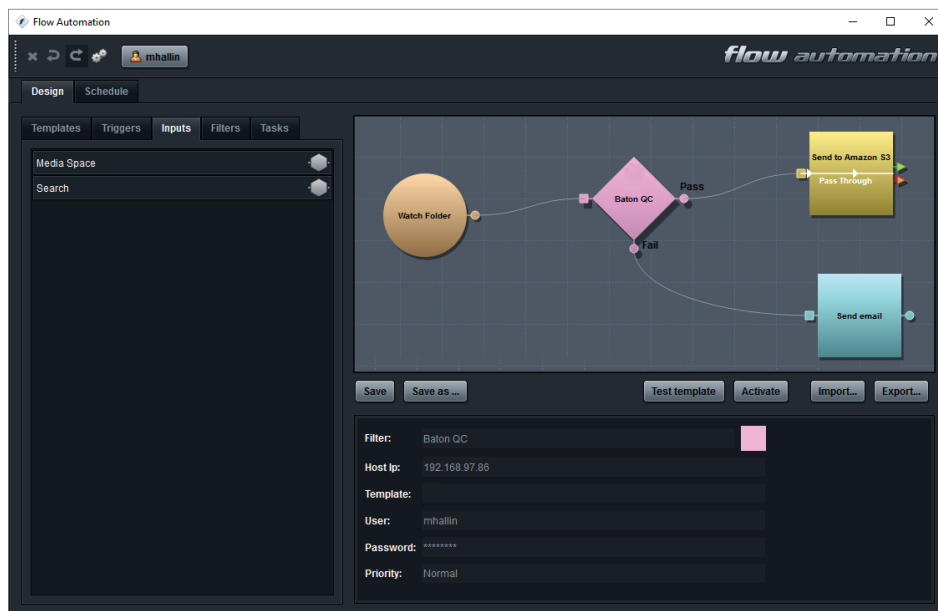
Flow Automation

mhallin

flow automation

Design Schedule

Templates Triggers Inputs Filters Tasks

Media Space

Search

Watch Folder

Baton QC

Pass

Fail

Send to Amazon S3

Pass Through

Send email

Save Save as ... Test template Activate Import... Export...

Filter: Baton QC

Host Ip: 192.168.97.86

Template:

User: mhallin

Password: ********

Priority: Normal